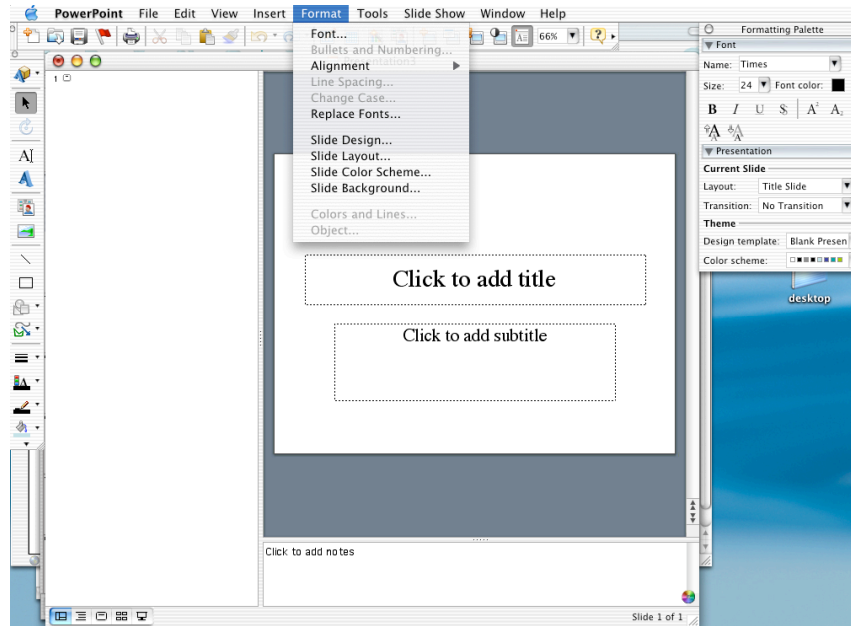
PowerPoint File Edit View Insert Format Tools Slide Show Window Help

Font...
Bullets and Numbering...
Alignment
Line Spacing...
Change Case...
Replace Fonts...

Slide Design...
Slide Layout...
Slide Color Scheme...
Slide Background...

Colors and Lines...
Object...

66%

Formatting Palette
Font
Name: Times
Size: 24 Font color:
B I U S A A
Presentation
Current Slide
Layout: Title Slide
Transition: No Transition
Theme
Design template: Blank Presen
Color scheme:

desktop

1

Click to add title

Click to add subtitle

Click to add notes

Slide 1 of 1